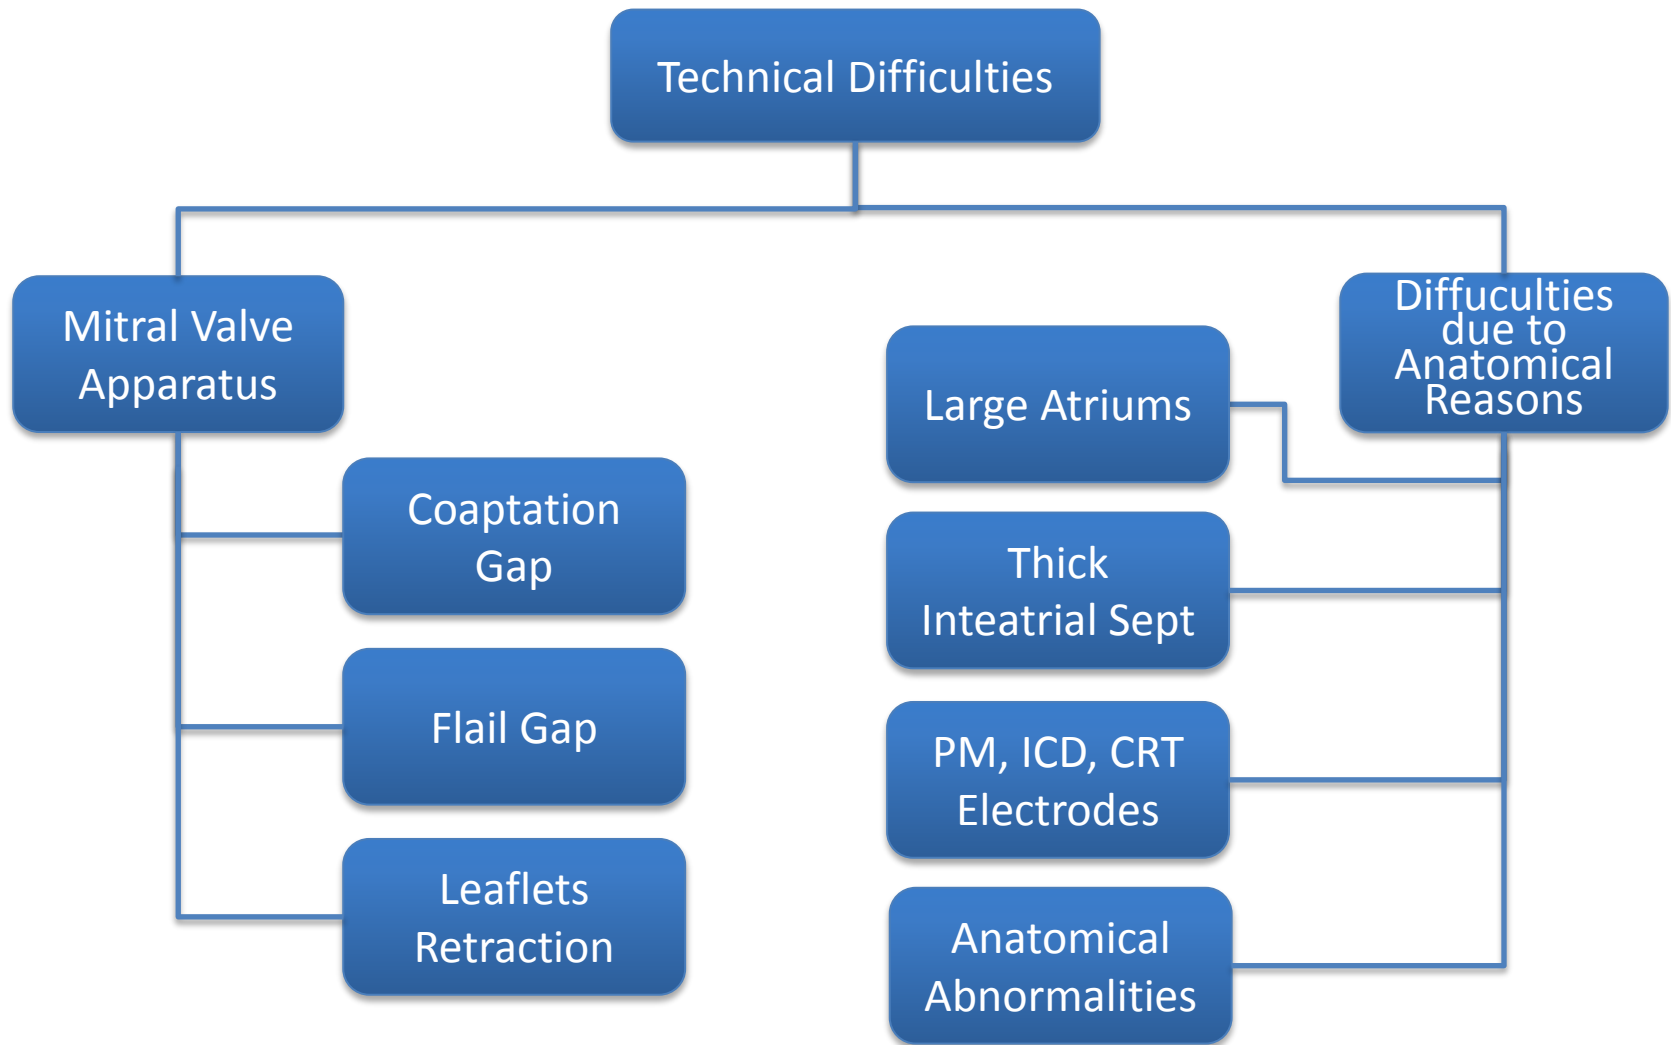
Technical Difficulties

Mitral Valve Apparatus

Coaptation Gap

Flail Gap

Leaflets Retraction

Diffuculties due to Anatomical Reasons

Large Atriums

Thick Inteatrial Sept

PM, ICD, CRT Electrodes

Anatomical Abnormalities